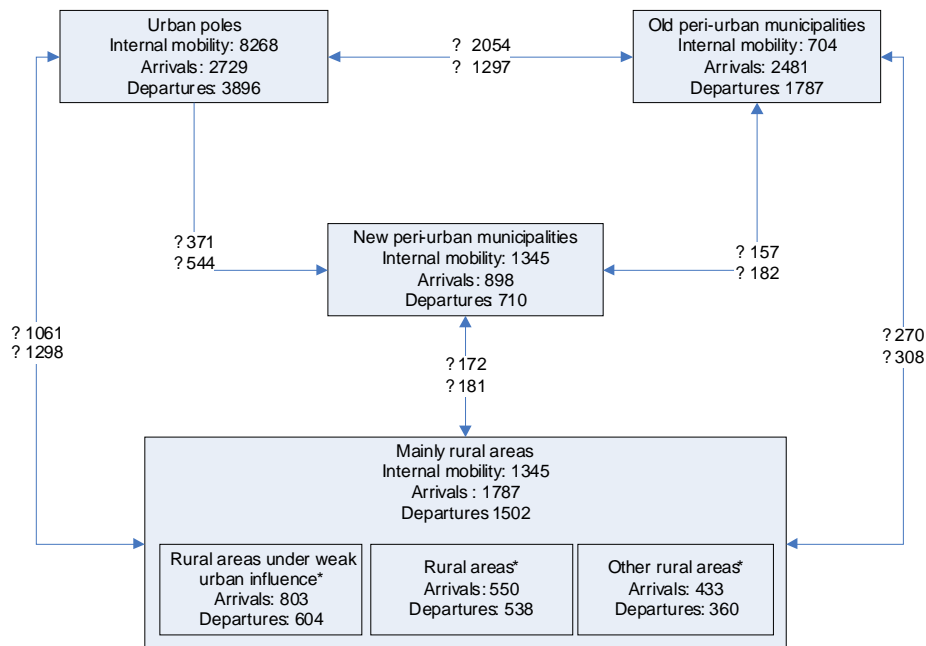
Urban poles
Internal mobility: 8268
Arrivals: 2729
Departures: 3896

? 2054
? 1297

Old peri-urban municipalities
Internal mobility: 704
Arrivals: 2481
Departures: 1787

? 371
? 544

New peri-urban municipalities
Internal mobility: 1345
Arrivals: 898
Departures 710

? 157
? 182

? 1061
? 1298

? 172
? 181

? 270
? 308

Mainly rural areas
Internal mobility: 1345
Arrivals : 1787
Departures 1502

Rural areas under weak urban influence*
Arrivals: 803
Departures: 604

Rural areas*
Arrivals: 550
Departures: 538

Other rural areas*
Arrivals: 433
Departures: 360